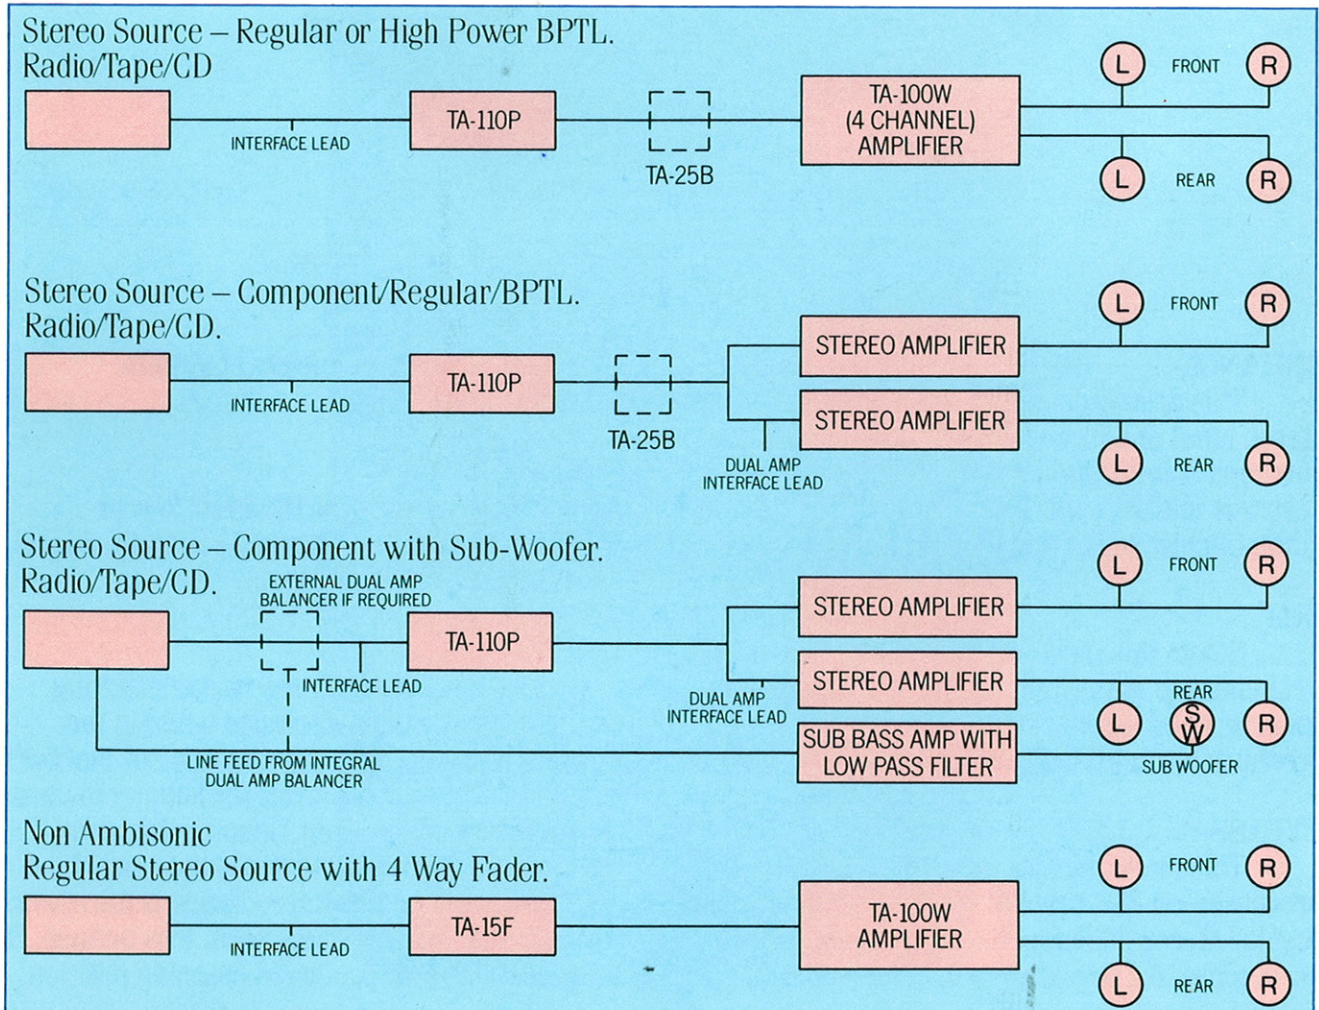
Stereo Source – Regular or High Power BPTL.
Radio/Tape/CD

INTERFACE LEAD

TA-110P

TA-25B

TA-100W
(4 CHANNEL)
AMPLIFIER

L FRONT R

L REAR R

Stereo Source – Component/Regular/BPTL.
Radio/Tape/CD.

INTERFACE LEAD

TA-110P

TA-25B

STEREO AMPLIFIER

STEREO AMPLIFIER

DUAL AMP
INTERFACE LEAD

L FRONT R

L REAR R

Stereo Source – Component with Sub-Woofer.
Radio/Tape/CD.

EXTERNAL DUAL AMP
BALANCER IF REQUIRED

TA-110P

INTERFACE LEAD

STEREO AMPLIFIER

STEREO AMPLIFIER

DUAL AMP
INTERFACE LEAD

SUB BASS AMP WITH
LOW PASS FILTER

LINE FEED FROM INTEGRAL
DUAL AMP BALANCER

L FRONT R

REAR

L SW R

SUB WOOFER

Non Ambisonic
Regular Stereo Source with 4 Way Fader.

INTERFACE LEAD

TA-15F

TA-100W
AMPLIFIER

L FRONT R

L REAR R